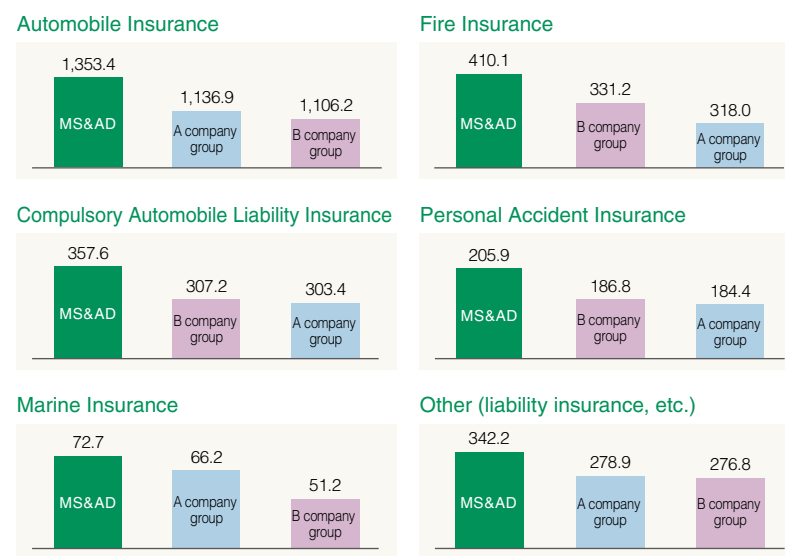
Automobile Insurance

1,353.4
MS&AD
1,136.9
A company group
1,106.2
B company group

Fire Insurance

410.1
MS&AD
331.2
B company group
318.0
A company group

Compulsory Automobile Liability Insurance

357.6
MS&AD
307.2
B company group
303.4
A company group

Personal Accident Insurance

205.9
MS&AD
186.8
B company group
184.4
A company group

Marine Insurance

72.7
MS&AD
66.2
A company group
51.2
B company group

Other (liability insurance, etc.)

342.2
MS&AD
278.9
A company group
276.8
B company group